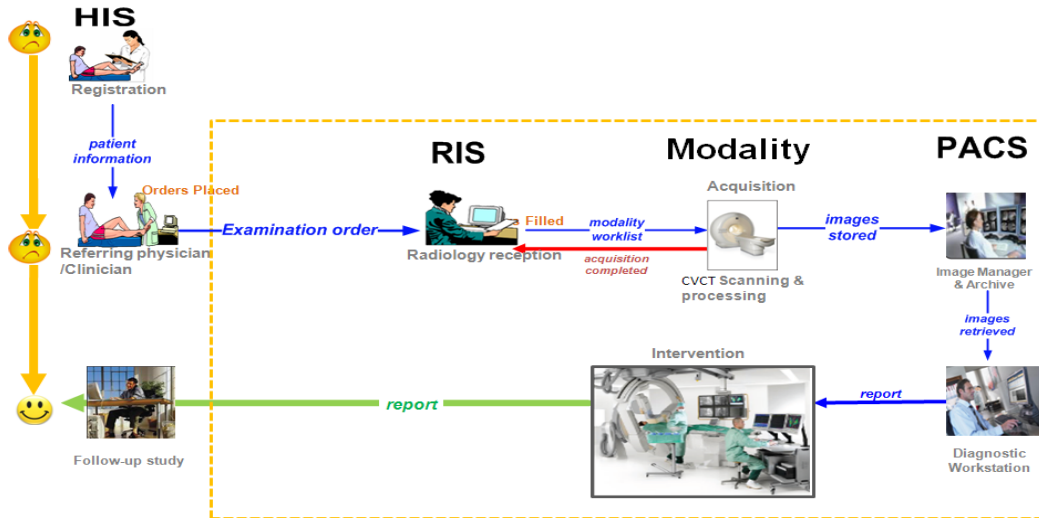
HIS

Registration

patient information

Orders Placed

Referring physician /Clinician

Examination order

RIS

Radiology reception

Filled

modality worklist

acquisition completed

Modality

Acquisition

CVCT Scanning & processing

images stored

PACS

Image Manager & Archive

images retrieved

Diagnostic Workstation

report

Intervention

report

Follow-up study